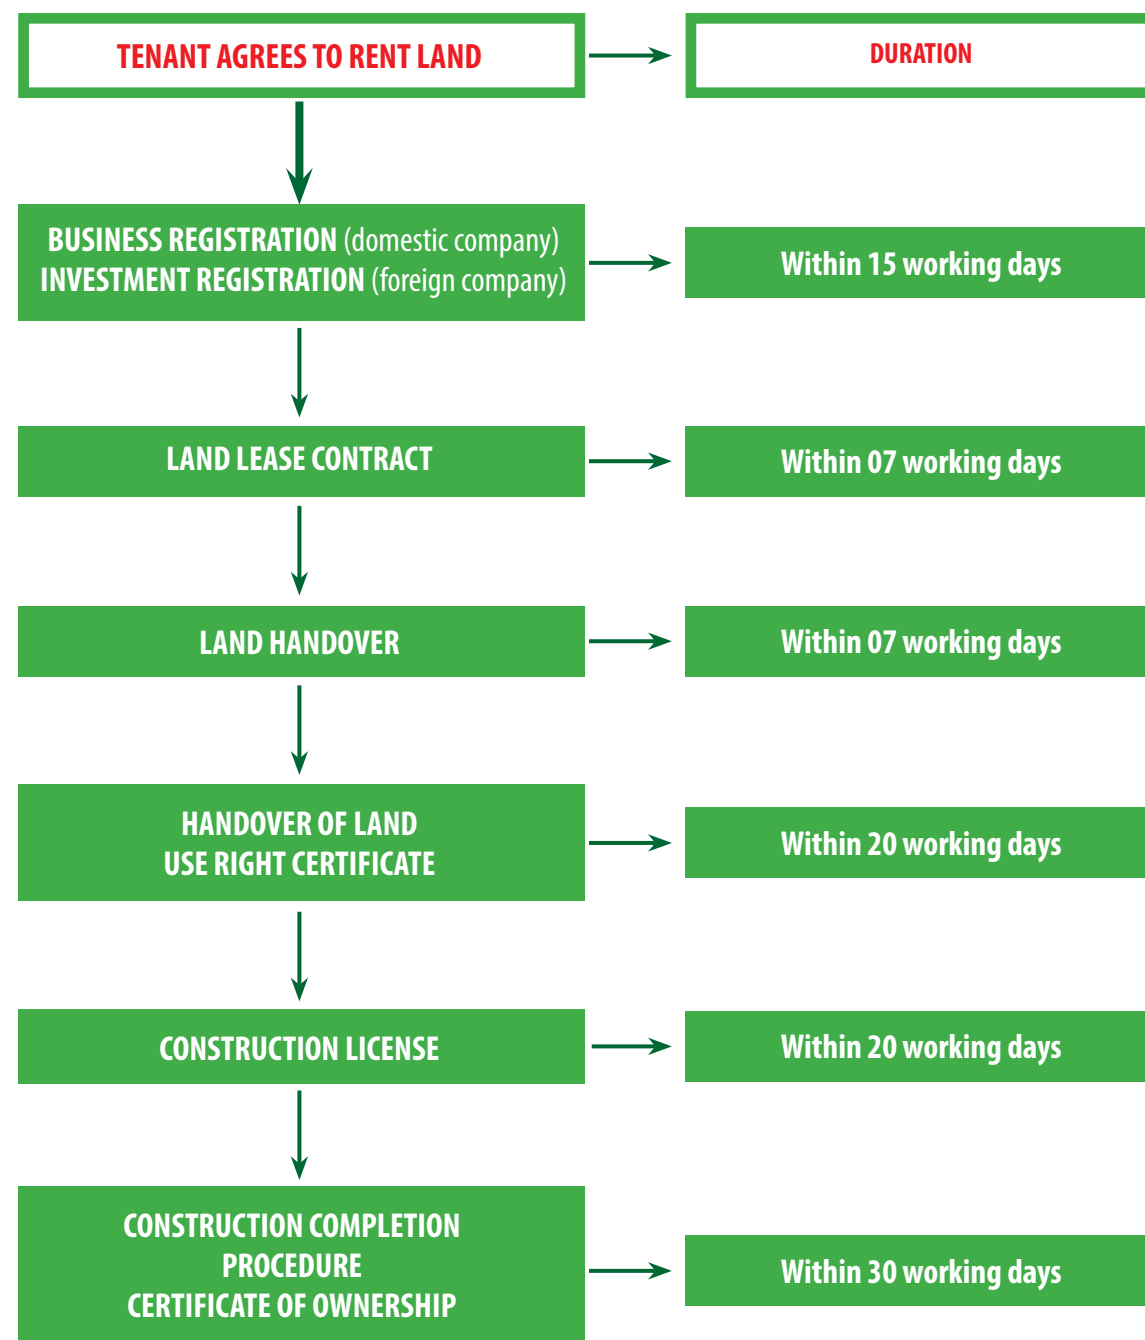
TENANT AGREES TO RENT LAND

DURATION

BUSINESS REGISTRATION (domestic company)
INVESTMENT REGISTRATION (foreign company)

Within 15 working days

LAND LEASE CONTRACT

Within 07 working days

LAND HANDOVER

Within 07 working days

HANDOVER OF LAND
USE RIGHT CERTIFICATE

Within 20 working days

CONSTRUCTION LICENSE

Within 20 working days

CONSTRUCTION COMPLETION
PROCEDURE
CERTIFICATE OF OWNERSHIP

Within 30 working days